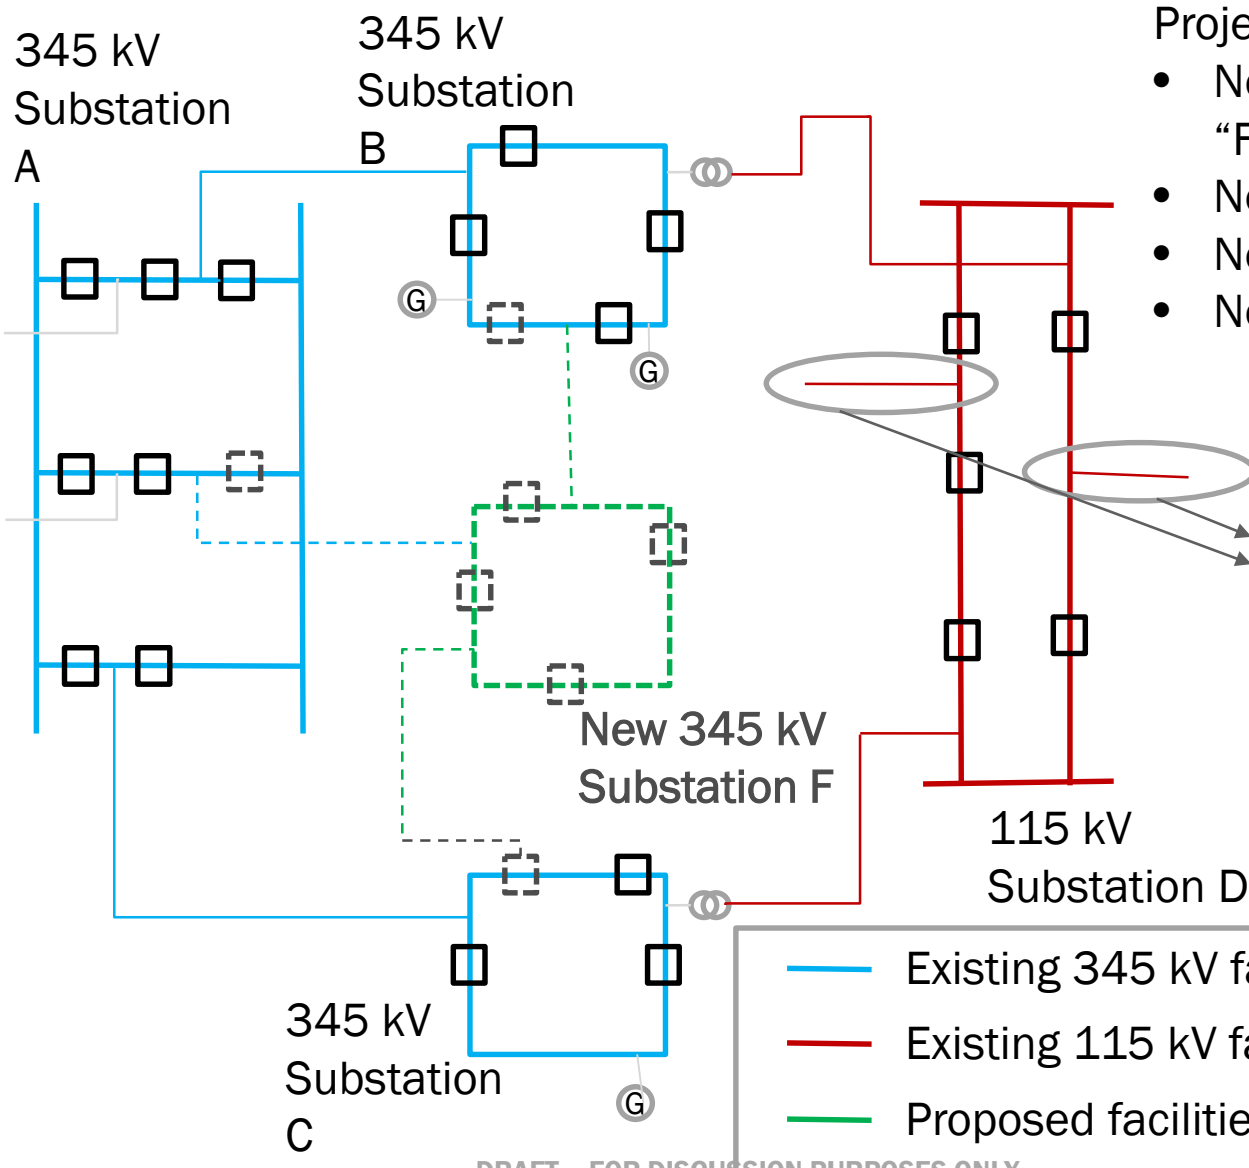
345 kV Substation A

345 kV Substation B

G

G

New 345 kV Substation F

115 kV Substation D

G

345 kV Substation C

Proje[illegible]
• N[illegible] "F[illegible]
• N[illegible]
• N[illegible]
• N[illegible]

Existing 345 kV f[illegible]
Existing 115 kV f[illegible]
Proposed faciliti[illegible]

DRAFT – FOR DISCUSSION PURPOSES ONLY